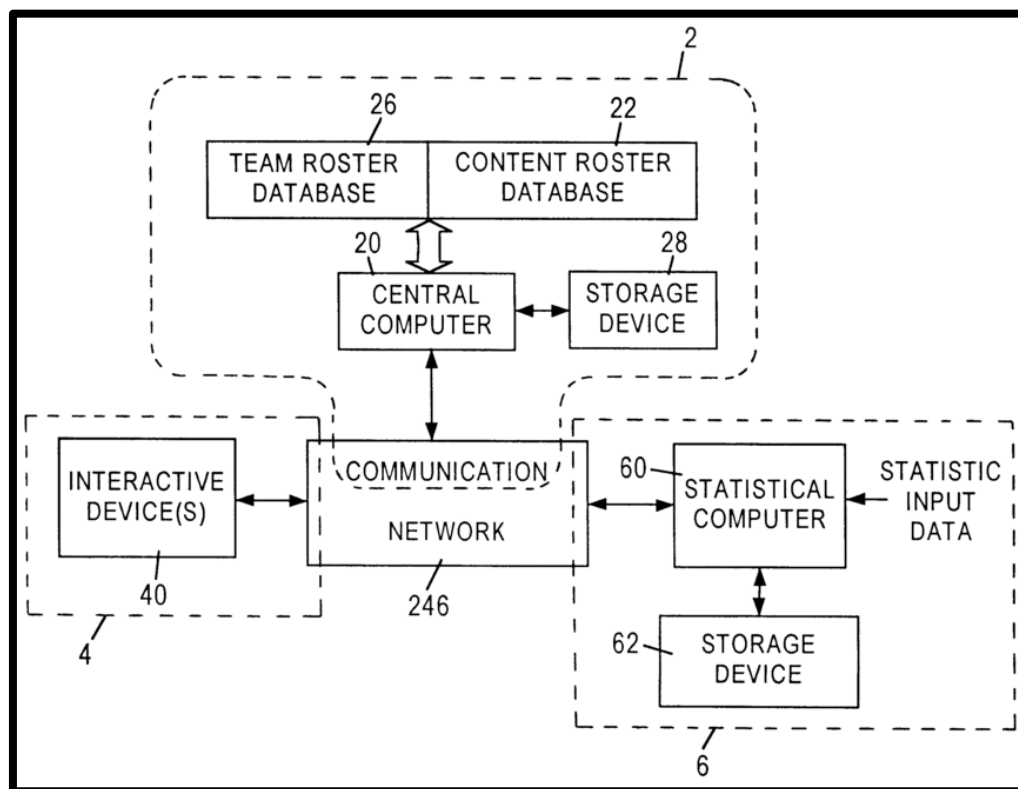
2

26

22

TEAM ROSTER DATABASE

CONTENT ROSTER DATABASE

20

28

CENTRAL COMPUTER

STORAGE DEVICE

INTERACTIVE DEVICE(S)

40

4

COMMUNICATION

NETWORK

246

60

STATISTICAL COMPUTER

STATISTIC INPUT DATA

62

STORAGE DEVICE

6